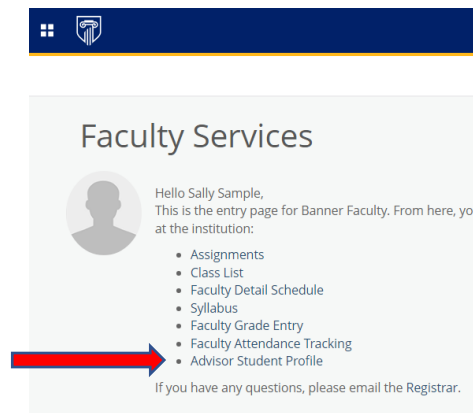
Faculty Services

Hello Sally Sample,
This is the entry page for Banner Faculty. From here, yo
at the institution:

- Assignments
- Class List
- Faculty Detail Schedule
- Syllabus
- Faculty Grade Entry
- Faculty Attendance Tracking
- Advisor Student Profile

If you have any questions, please email the Registrar.